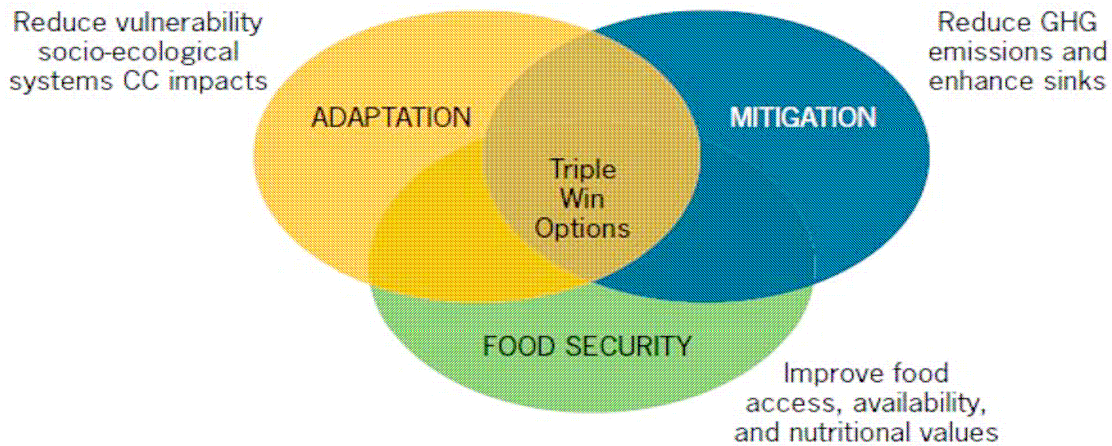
Reduce vulnerability socio-ecological systems CC impacts

Reduce GHG emissions and enhance sinks

ADAPTATION

MITIGATION

Triple Win Options

FOOD SECURITY

Improve food access, availability, and nutritional values